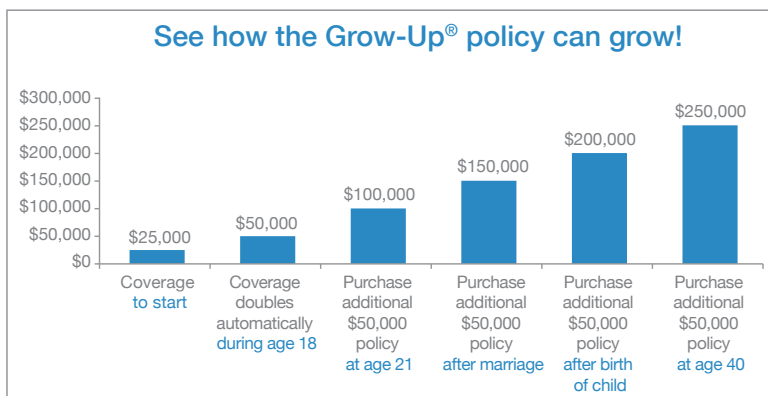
See how the Grow-Up® policy can grow!

$300,000
$250,000
$200,000
$150,000
$100,000
$50,000
$0

$25,000
$50,000
$100,000
$150,000
$200,000
$250,000

Coverage to start

Coverage doubles automatically during age 18

Purchase additional $50,000 policy at age 21

Purchase additional $50,000 policy after marriage

Purchase additional $50,000 policy after birth of child

Purchase additional $50,000 policy at age 40